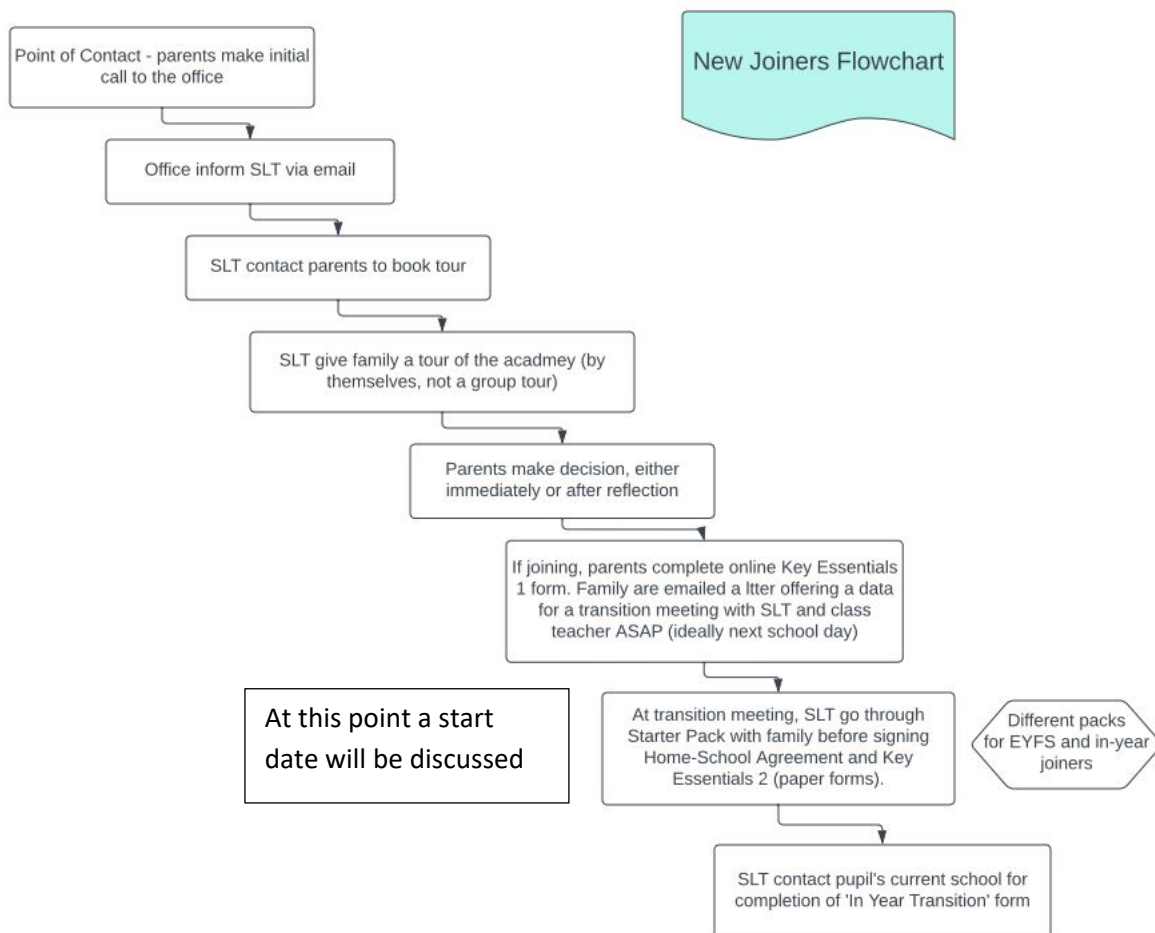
New Joiners Flowchart

Point of Contact - parents make initial call to the office

Office inform SLT via email

SLT contact parents to book tour

SLT give family a tour of the acadmey (by themselves, not a group tour)

Parents make decision, either immediately or after reflection

If joining, parents complete online Key Essentials 1 form. Family are emailed a ltter offering a data for a transition meeting with SLT and class teacher ASAP (ideally next school day)

At this point a start date will be discussed

At transition meeting, SLT go through Starter Pack with family before signing Home-School Agreement and Key Essentials 2 (paper forms).

Different packs for EYFS and in-year joiners

SLT contact pupil's current school for completion of 'In Year Transition' form